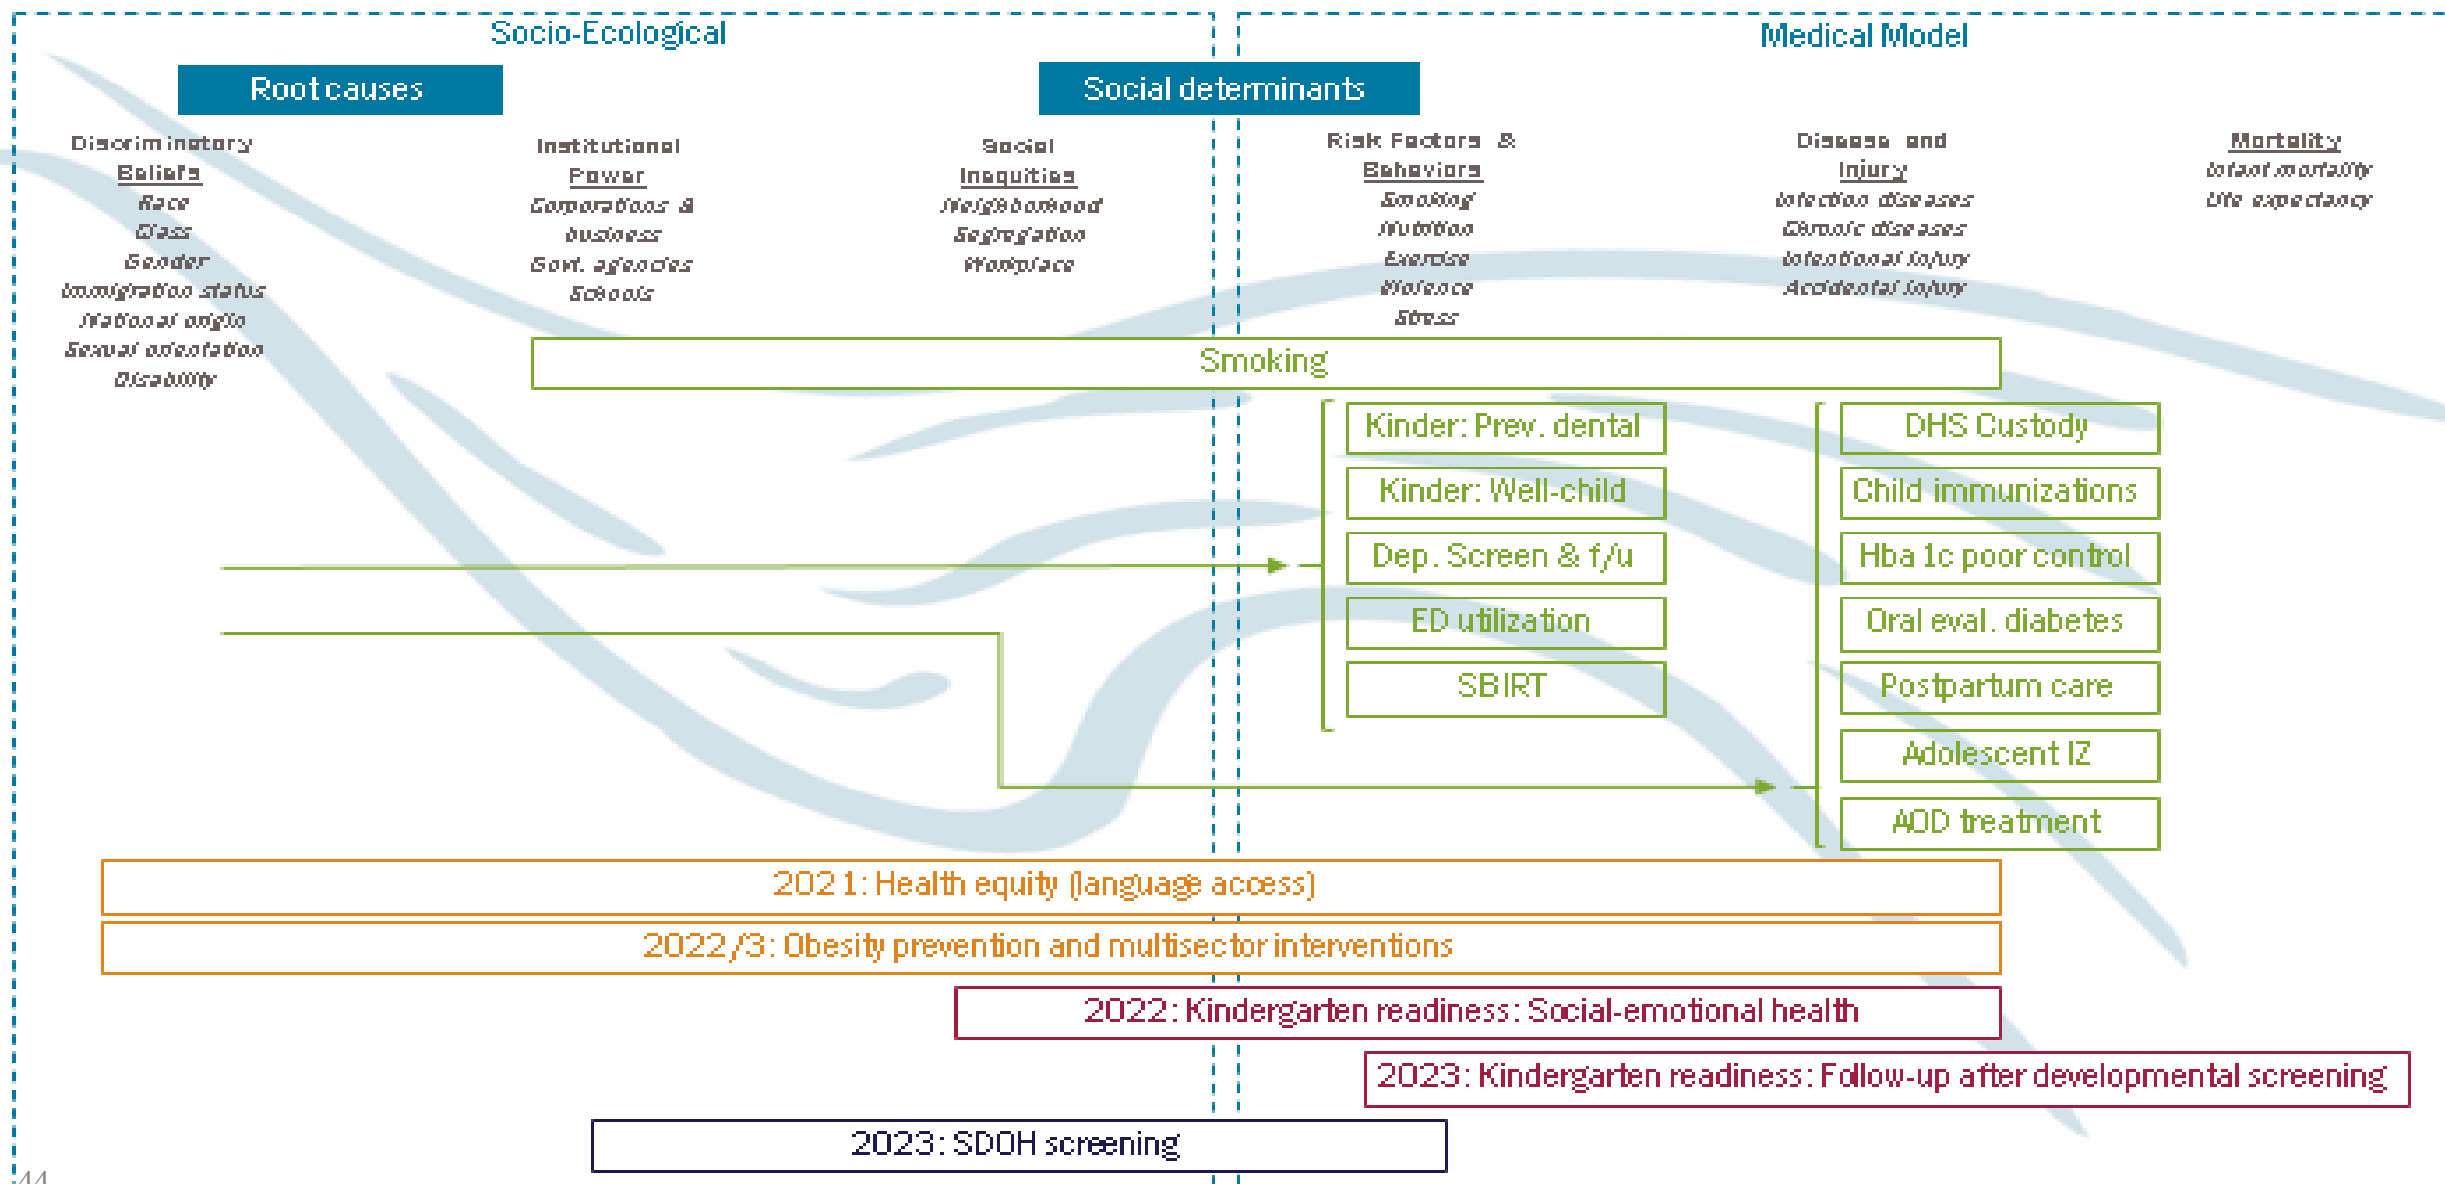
Socio-Ecological

Medical Model

Root causes

Social determinants

Discriminatory Beliefs
Race
Class
Gender
Immigration status
National origin
Sexual orientation
Disability

Institutional Power
Corporations & business
Govt. agencies
Schools

Social Inequities
Neighborhood
Segregation
Workplace

Risk Factors & Behaviors
Smoking
Nutrition
Exercise
Violence
Stress

Disease and Injury
Infection diseases
Chronic diseases
Intentional injury
Accidental injury

Mortality
Infant mortality
Life expectancy

Smoking

Kinder: Prev. dental

Kinder: Well-child

Dep. Screen & f/u

ED utilization

SBIRT

DHS Custody

Child immunizations

Hba 1c poor control

Oral eval. diabetes

Postpartum care

Adolescent IZ

AOD treatment

2021: Health equity (language access)

2022/3: Obesity prevention and multisector interventions

2022: Kindergarten readiness: Social-emotional health

2023: Kindergarten readiness: Follow-up after developmental screening

2023: SDOH screening

44